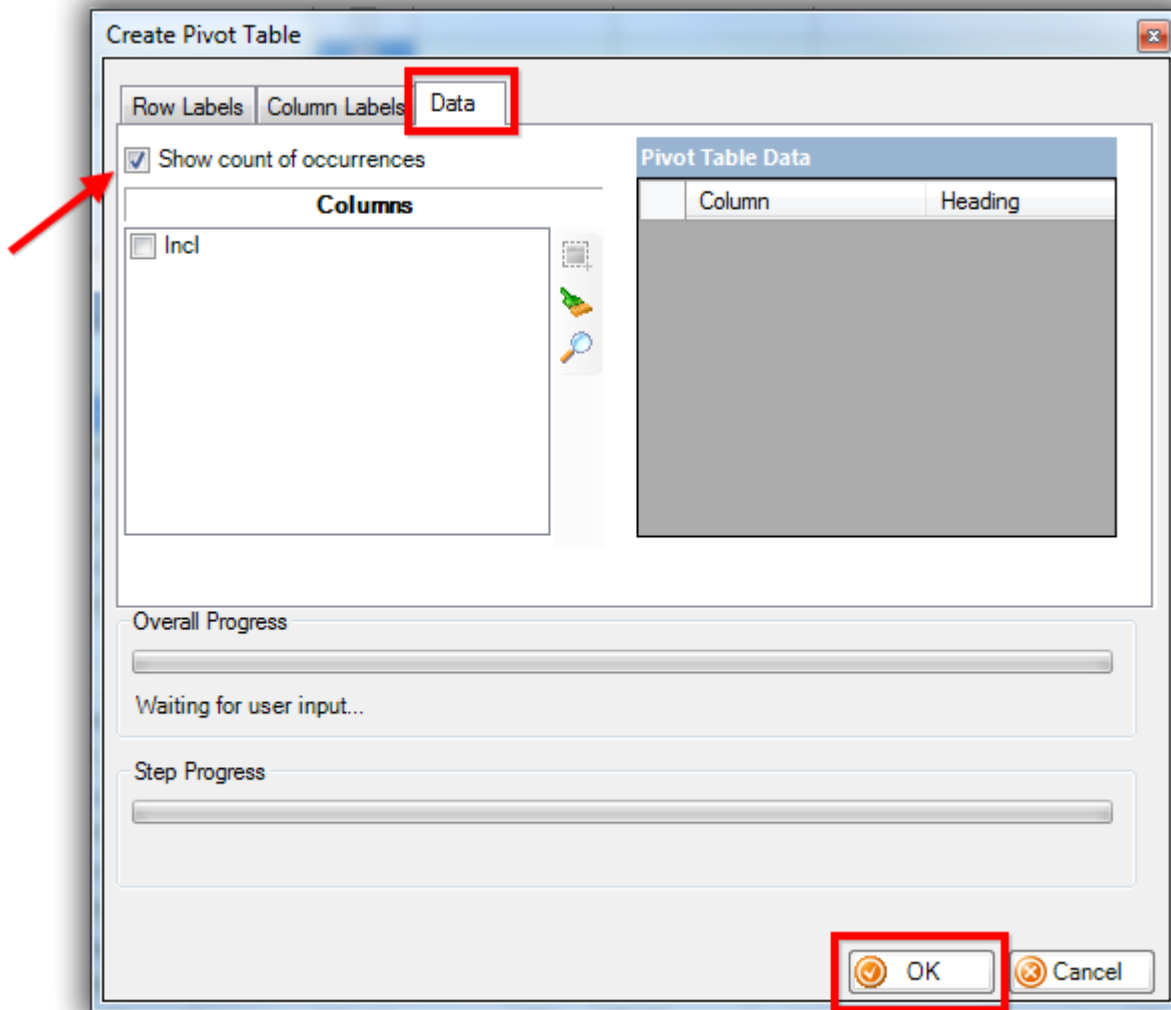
Create Pivot Table

Row Labels | Column Labels | Data

Show count of occurrences

Columns

Incl

Pivot Table Data

| | Column | Heading |
|---|---|---|

Overall Progress

Waiting for user input...

Step Progress

OK

Cancel